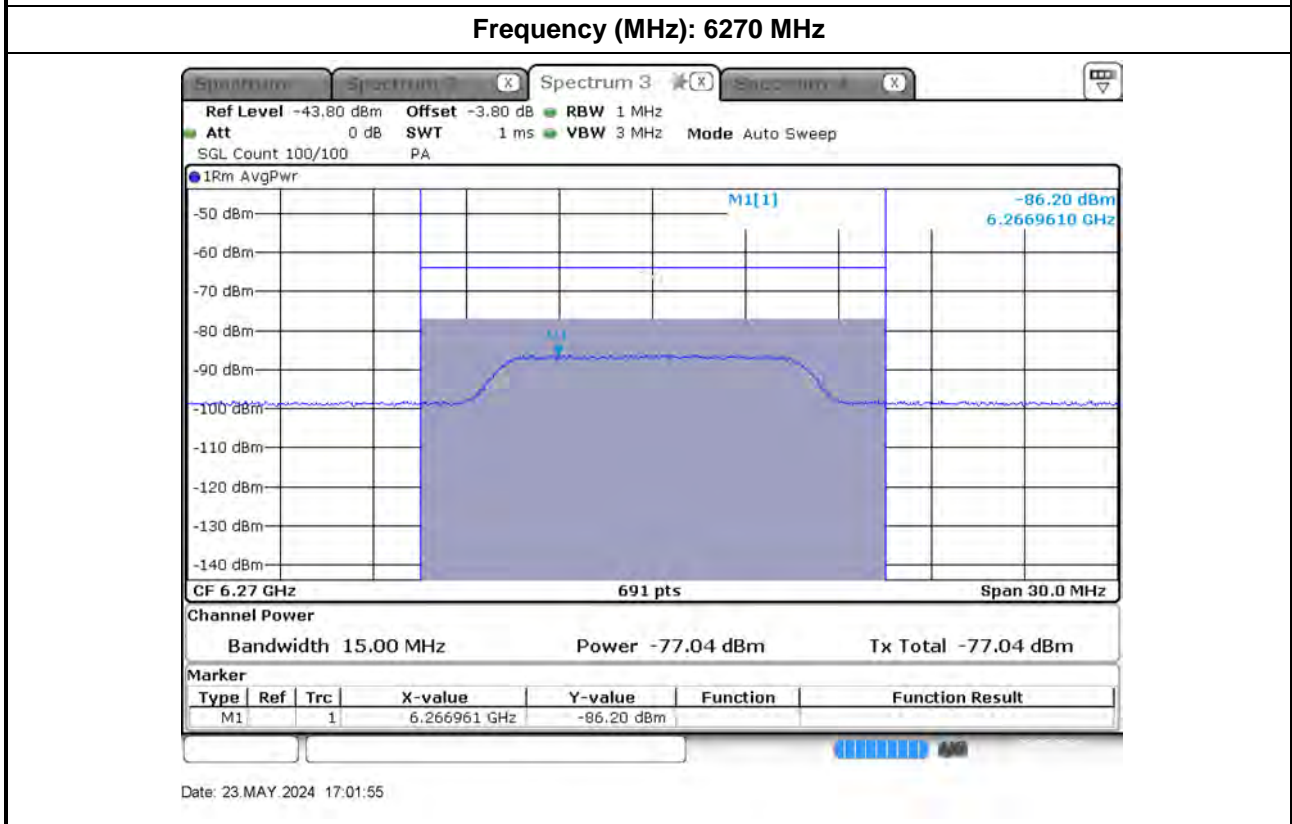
Frequency (MHz): 6270 MHz

Spectrum | Spectrum 2 | Spectrum 3 | Spectrum 4

Ref Level -43.80 dBm Offset -3.80 dB RBW 1 MHz
Att 0 dB SWT 1 ms VBW 3 MHz Mode Auto Sweep
SGL Count 100/100 PA

1Rm AvgPwr

M1[1] -86.20 dBm
6.2669610 GHz

-50 dBm
-60 dBm
-70 dBm
-80 dBm
M1
-90 dBm
-100 dBm
-110 dBm
-120 dBm
-130 dBm
-140 dBm

CF 6.27 GHz 691 pts Span 30.0 MHz

Channel Power
Bandwidth 15.00 MHz Power -77.04 dBm Tx Total -77.04 dBm

Marker

| Type | Ref | Trc | X-value | Y-value | Function | Function Result |
|---|---|---|---|---|---|---|
| M1 | | 1 | 6.266961 GHz | -86.20 dBm | | |

Date: 23.MAY.2024 17:01:55